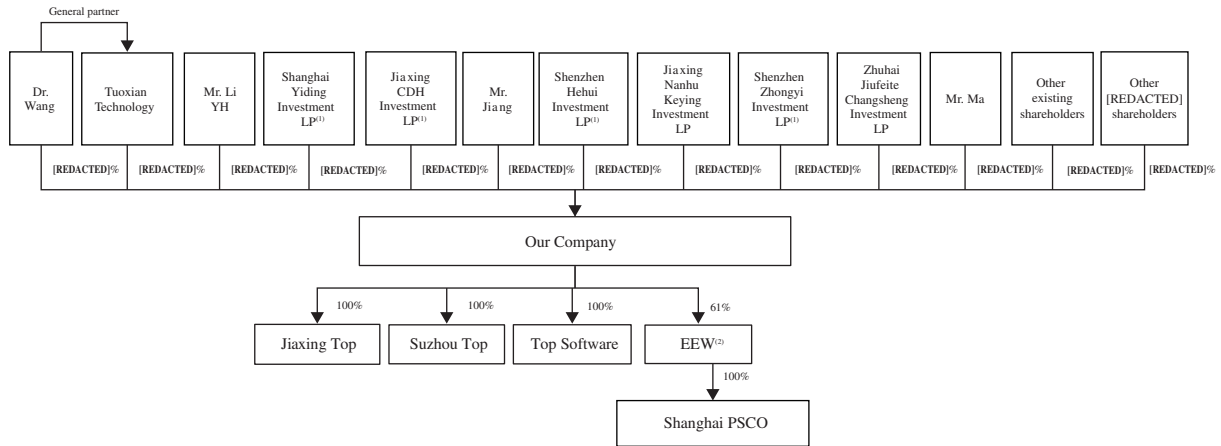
General partner

Dr. Wang

Tuoxian Technology

Mr. Li YH

Shanghai Yiding Investment LP$^{(1)}$

Jiaxing CDH Investment LP$^{(1)}$

Mr. Jiang

Shenzhen Hehui Investment LP$^{(1)}$

Jiaxing Nanhu Keying Investment LP

Shenzhen Zhongyi Investment LP$^{(1)}$

Zhuhai Jiufeite Changsheng Investment LP

Mr. Ma

Other existing shareholders

Other [REDACTED] shareholders

[REDACTED]% [REDACTED]% [REDACTED]% [REDACTED]% [REDACTED]% [REDACTED]% [REDACTED]% [REDACTED]% [REDACTED]% [REDACTED]% [REDACTED]% [REDACTED]% [REDACTED]%

Our Company

100% 100% 100% 61%

Jiaxing Top

Suzhou Top

Top Software

EEW$^{(2)}$

100%

Shanghai PSCO